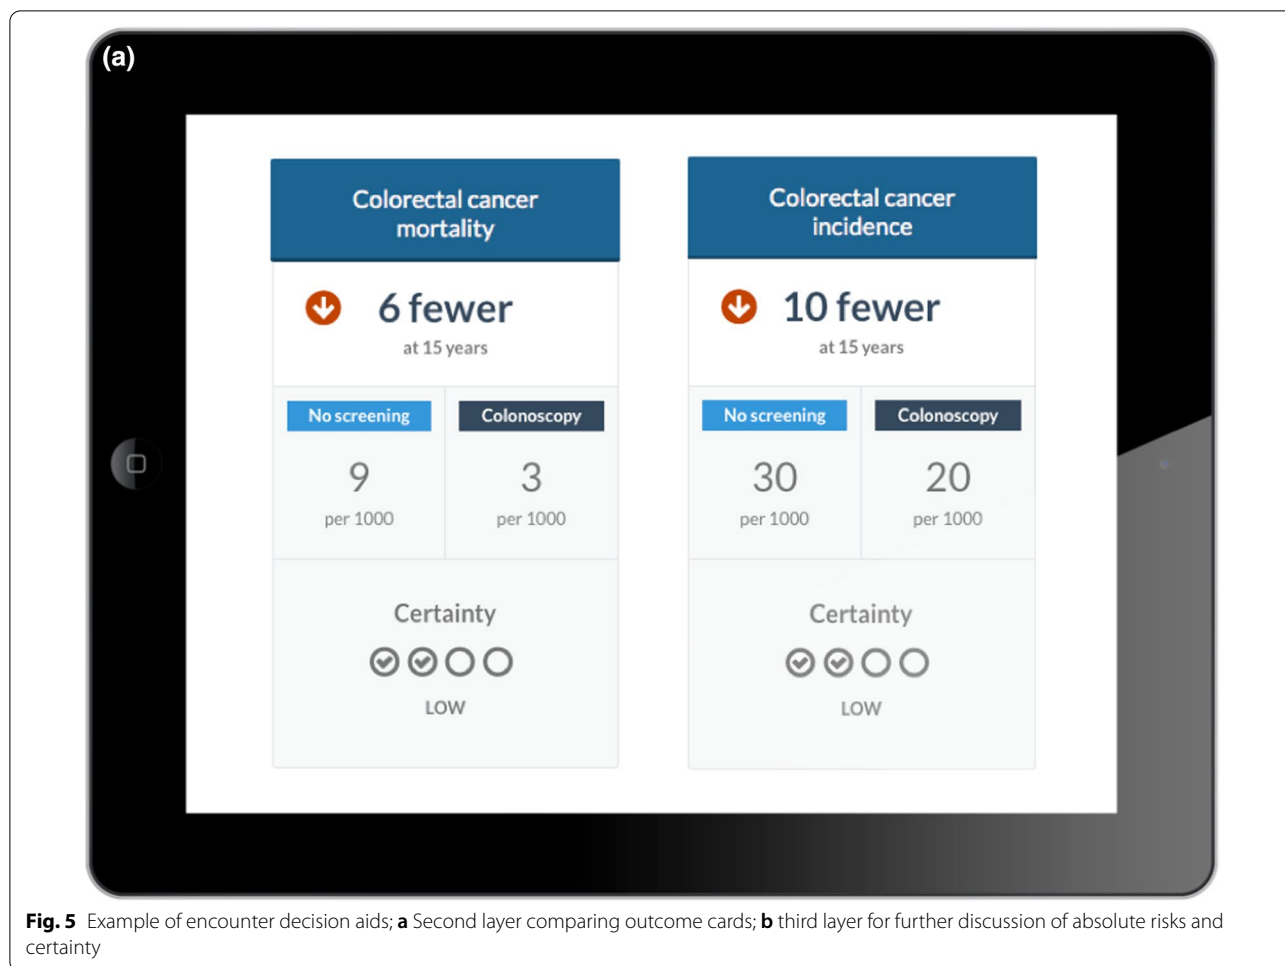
(a)

Colorectal cancer mortality

6 fewer

at 15 years

No screening

9

per 1000

Colonoscopy

3

per 1000

Certainty

LOW

Colorectal cancer incidence

10 fewer

at 15 years

No screening

30

per 1000

Colonoscopy

20

per 1000

Certainty

LOW

**Fig. 5** Example of encounter decision aids; **a** Second layer comparing outcome cards; **b** third layer for further discussion of absolute risks and certainty